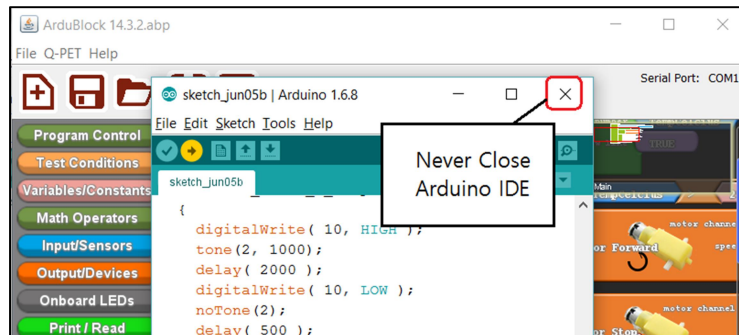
ArduBlock 14.3.2.abp

File Q-PET Help

Serial Port: COM1

sketch_jun05b | Arduino 1.6.8

File Edit Sketch Tools Help

sketch_jun05b

Never Close Arduino IDE

Program Control
Test Conditions
Variables/Constants
Math Operators
Input/Sensors
Output/Devices
Onboard LEDs
Print / Read

{
digitalWrite( 10, HIGH );
tone(2, 1000);
delay( 2000 );
digitalWrite( 10, LOW );
noTone(2);
delay( 500 );

TRUE
Main
motor channel
or Forward
spee
motor channel
or Stop